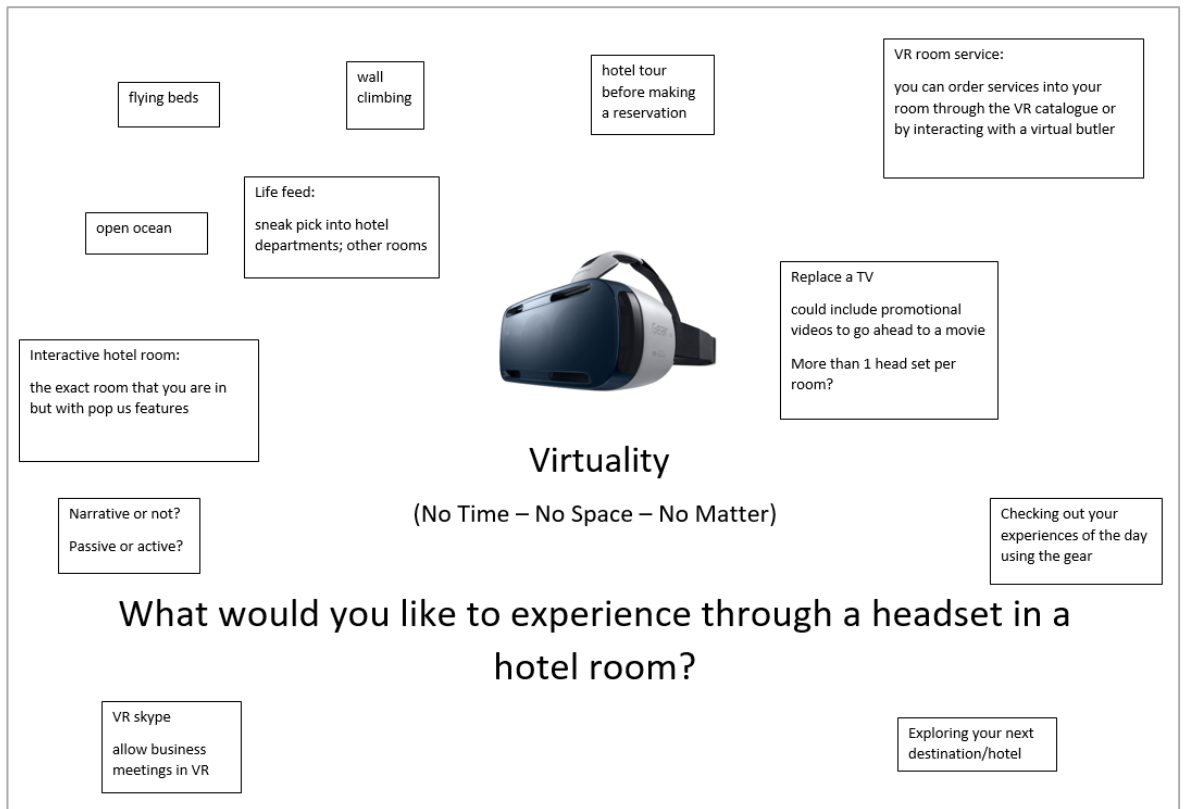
flying beds

wall climbing

hotel tour before making a reservation

VR room service:

you can order services into your room through the VR catalogue or by interacting with a virtual butler

Life feed:

sneak pick into hotel departments; other rooms

open ocean

Replace a TV

could include promotional videos to go ahead to a movie

More than 1 head set per room?

Interactive hotel room:

the exact room that you are in but with pop us features

Gear

Virtuality

(No Time – No Space – No Matter)

Narrative or not?

Passive or active?

Checking out your experiences of the day using the gear

What would you like to experience through a headset in a hotel room?

VR skype

allow business meetings in VR

Exploring your next destination/hotel